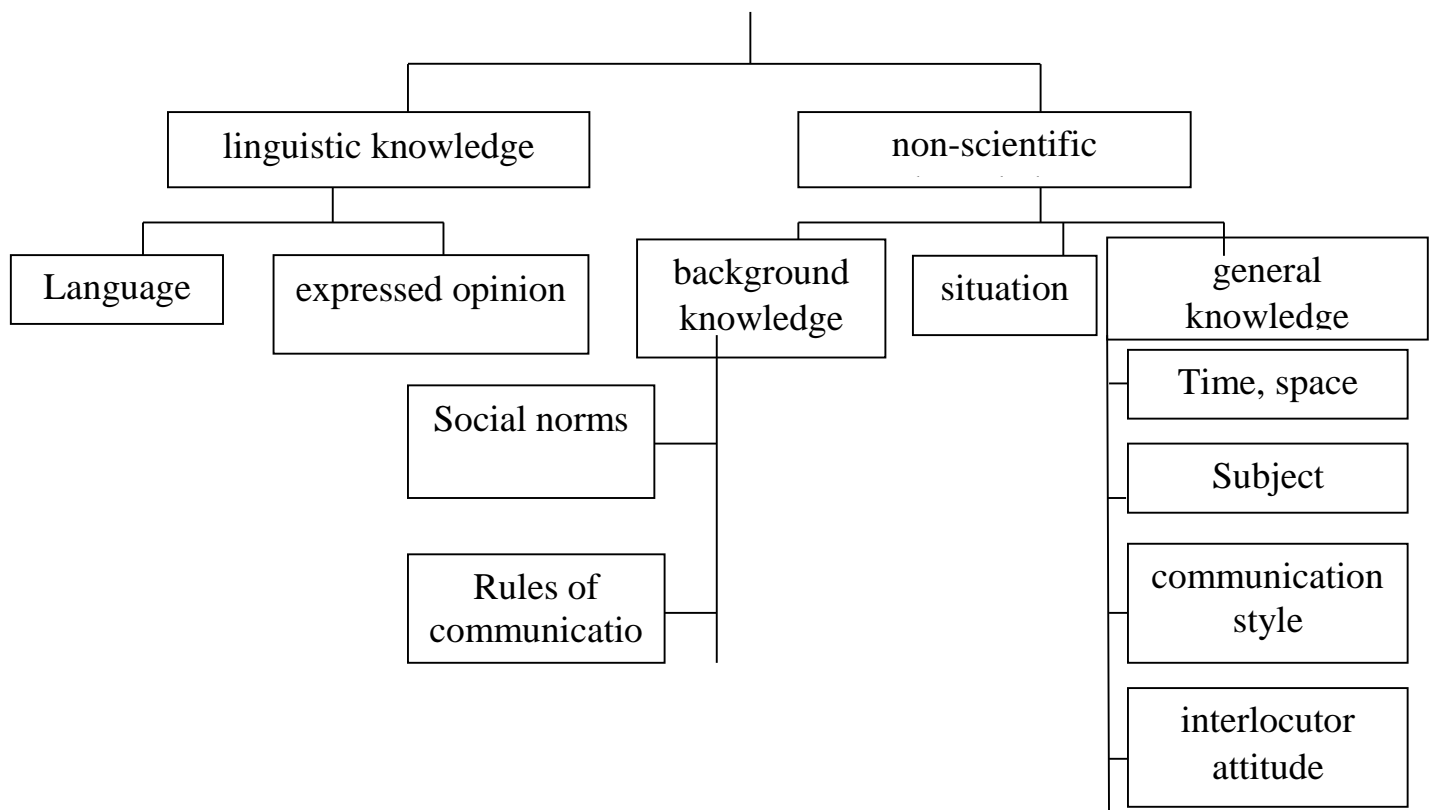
linguistic knowledge

non-scientific
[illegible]

Language

expressed opinion

background knowledge

situation

general knowledge

Social norms

Rules of communicatio

Time, space

Subject

communication style

interlocutor attitude